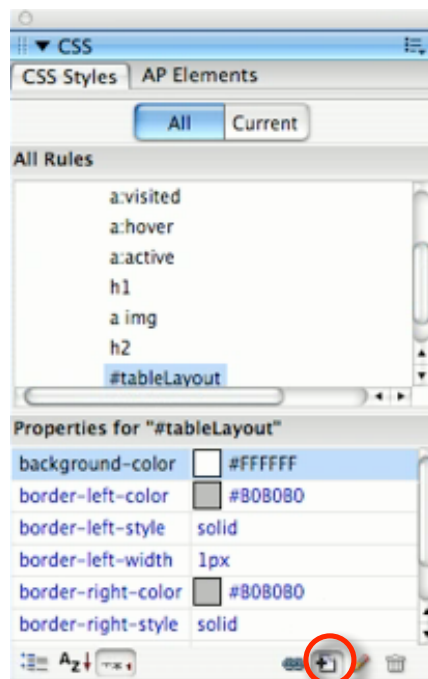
CSS

CSS Styles | AP Elements

All | Current

All Rules

a:visited
a:hover
a:active
h1
a img
h2
#tableLayout

Properties for "#tableLayout"

| | |
|---|---|
| background-color | #FFFFFF |
| border-left-color | #808080 |
| border-left-style | solid |
| border-left-width | 1px |
| border-right-color | #808080 |
| border-right-style | solid |

Az↓